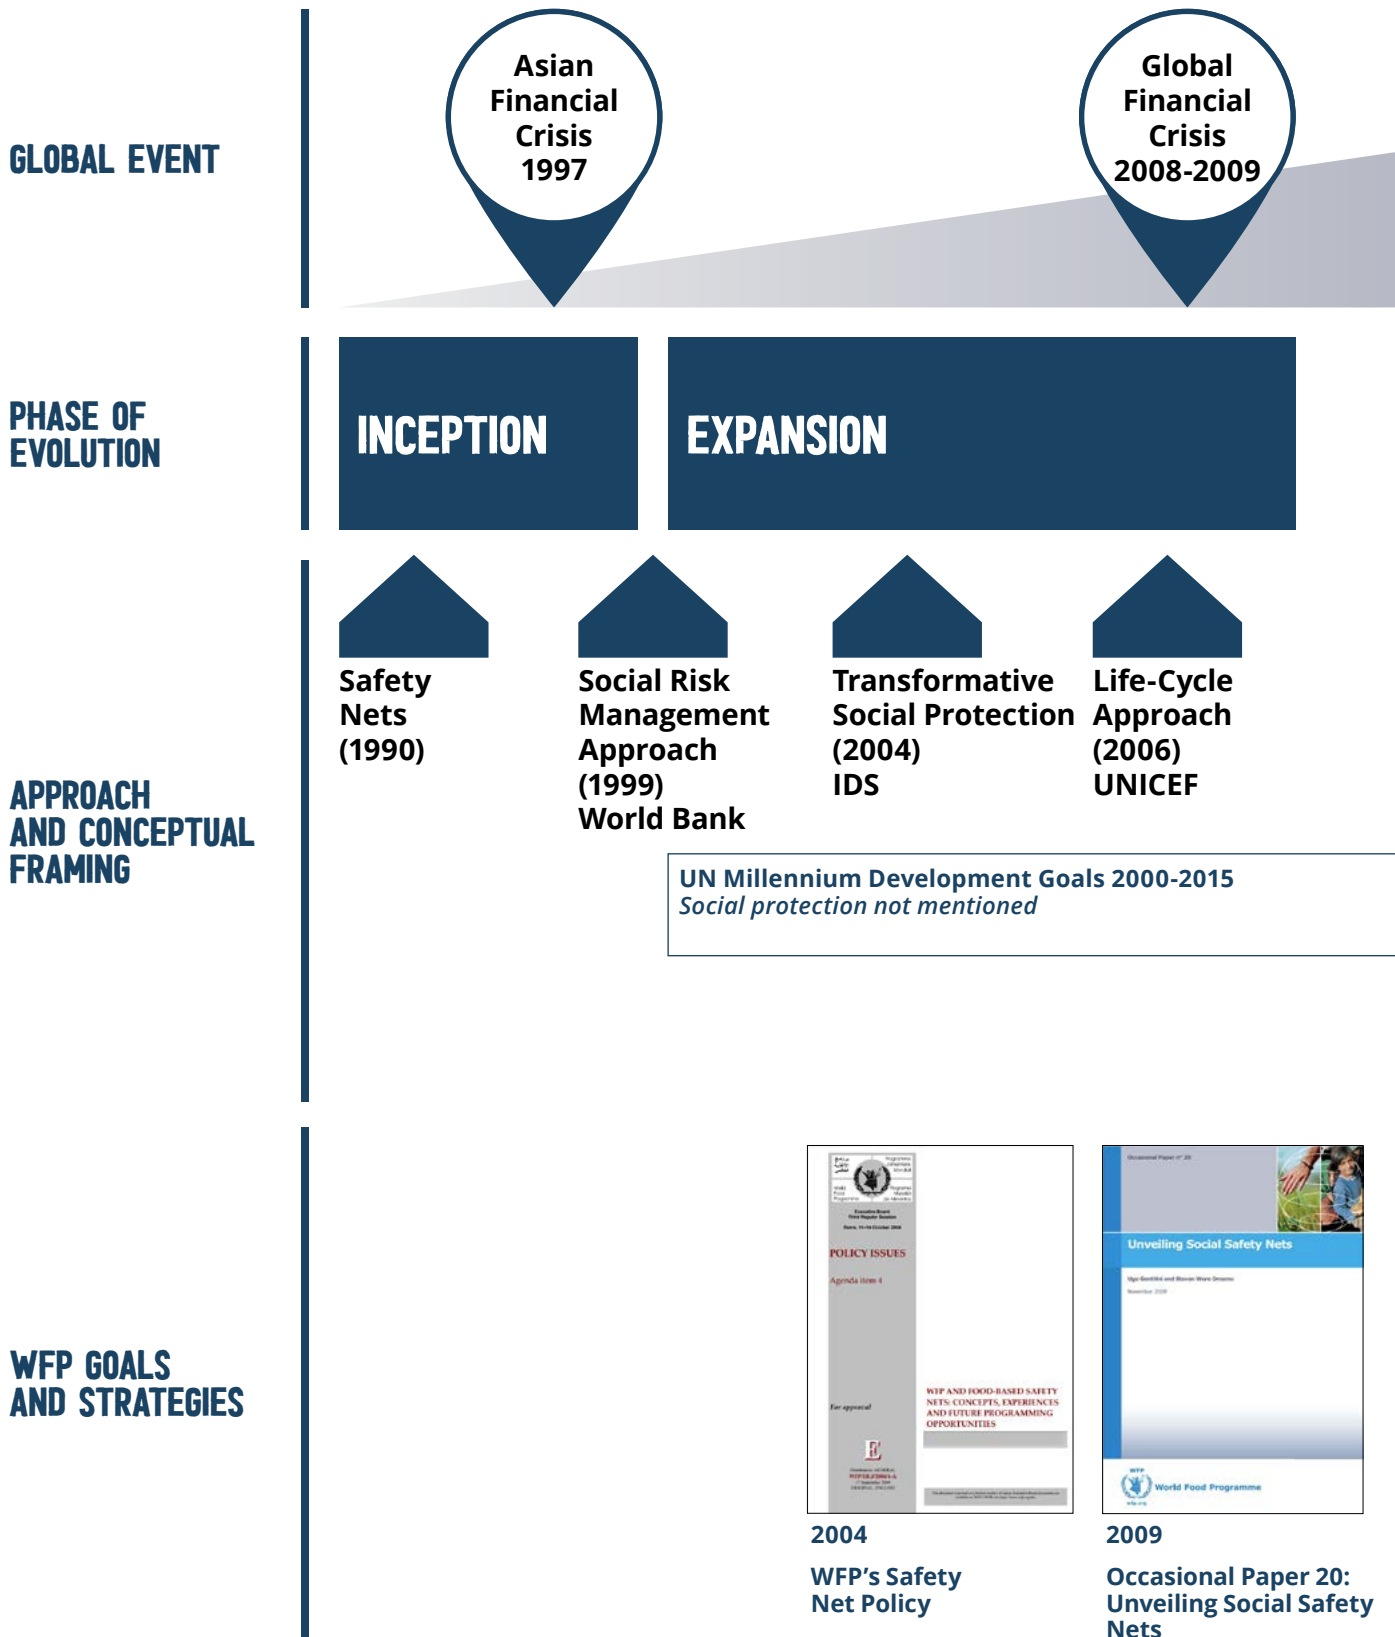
GLOBAL EVENT

Asian Financial Crisis 1997

Global Financial Crisis 2008-2009

PHASE OF EVOLUTION

INCEPTION

EXPANSION

APPROACH AND CONCEPTUAL FRAMING

Safety Nets (1990)

Social Risk Management Approach (1999) World Bank

Transformative Social Protection (2004) IDS

Life-Cycle Approach (2006) UNICEF

UN Millennium Development Goals 2000-2015
*Social protection not mentioned*

WFP GOALS AND STRATEGIES

POLICY ISSUES

Agenda item 4

For approval

E

WFP AND FOOD-BASED SAFETY NETS: CONCEPTS, EXPERIENCES AND FUTURE PROGRAMMING OPPORTUNITIES

2004

WFP's Safety Net Policy

Unveiling Social Safety Nets

World Food Programme

2009

Occasional Paper 20: Unveiling Social Safety Nets